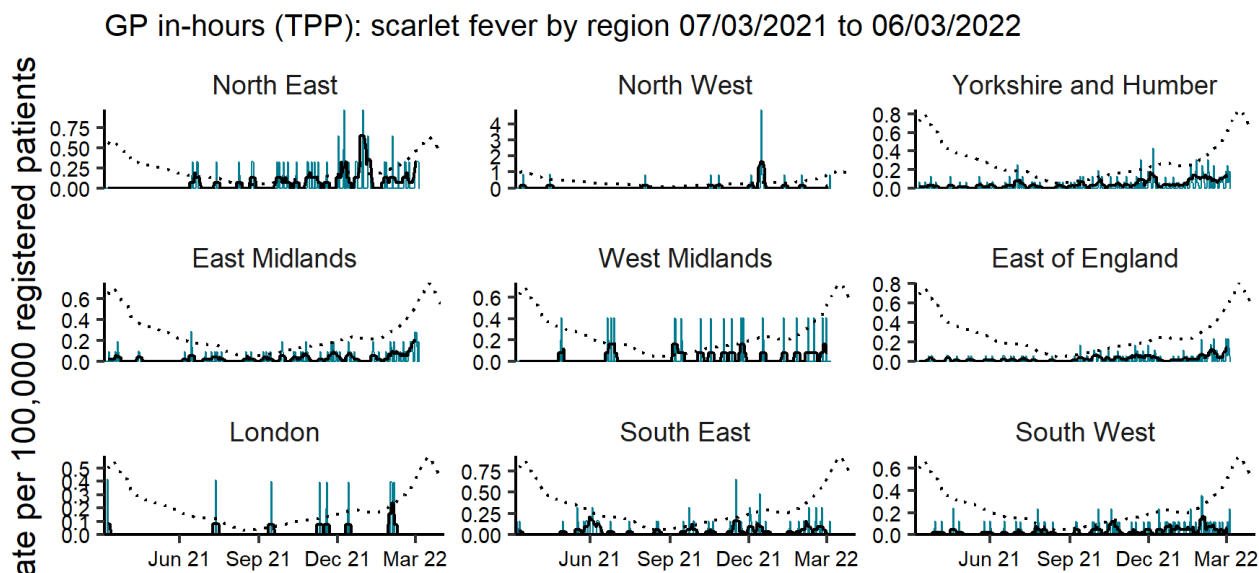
GP in-hours (TPP): scarlet fever by region 07/03/2021 to 06/03/2022

ate per 100,000 registered patients

North East
0.75
0.50
0.25
0.00

North West
4
3
2
1
0

Yorkshire and Humber
0.8
0.6
0.4
0.2
0.0

East Midlands
0.6
0.4
0.2
0.0

West Midlands
0.6
0.4
0.2
0.0

East of England
0.8
0.6
0.4
0.2
0.0

London
0.5
0.4
0.3
0.2
0.1
0.0

South East
0.75
0.50
0.25
0.00

South West
0.6
0.4
0.2
0.0

Jun 21 Sep 21 Dec 21 Mar 22
Jun 21 Sep 21 Dec 21 Mar 22
Jun 21 Sep 21 Dec 21 Mar 22